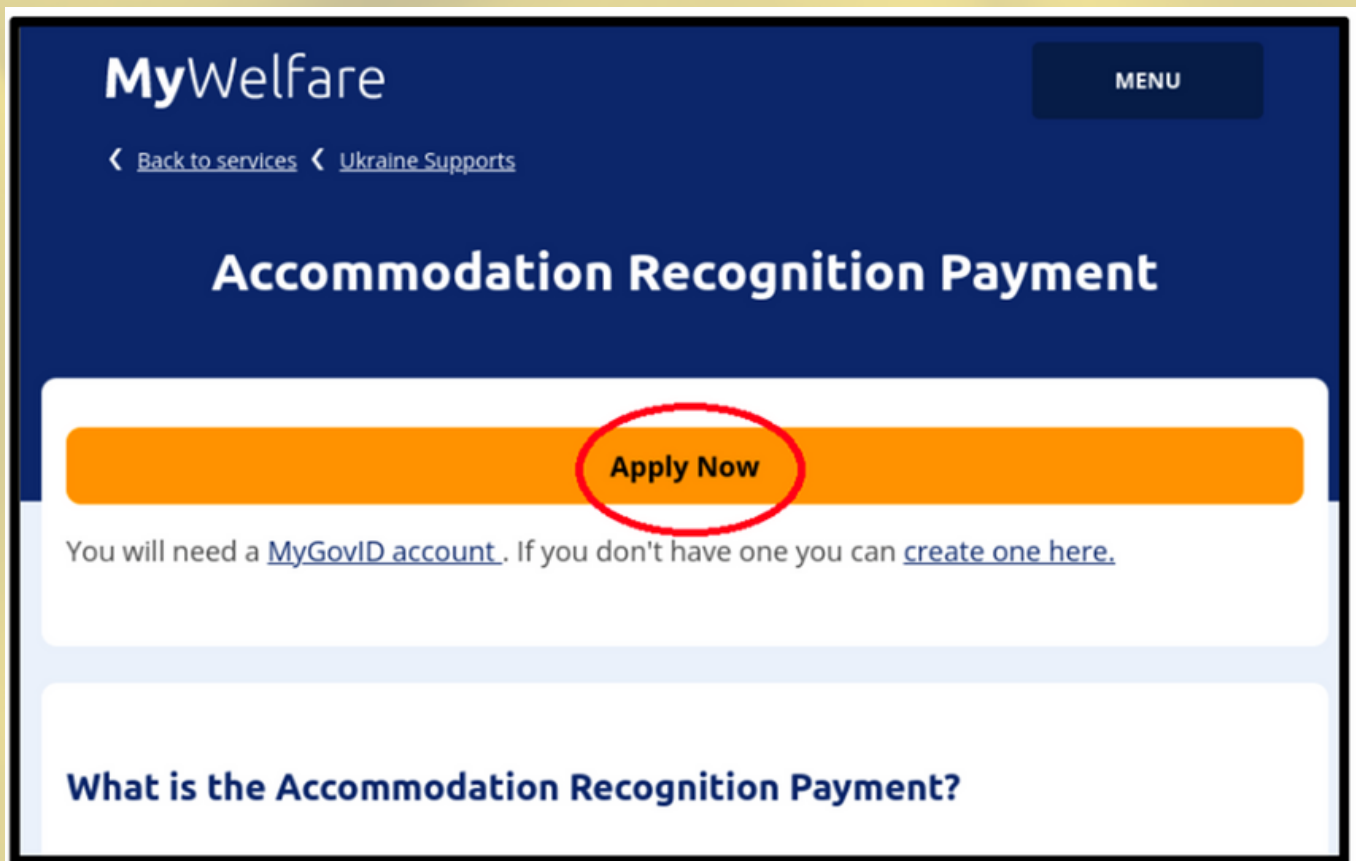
MyWelfare

MENU

‹ Back to services ‹ Ukraine Supports

Accommodation Recognition Payment

Apply Now

You will need a MyGovID account . If you don't have one you can create one here.

What is the Accommodation Recognition Payment?